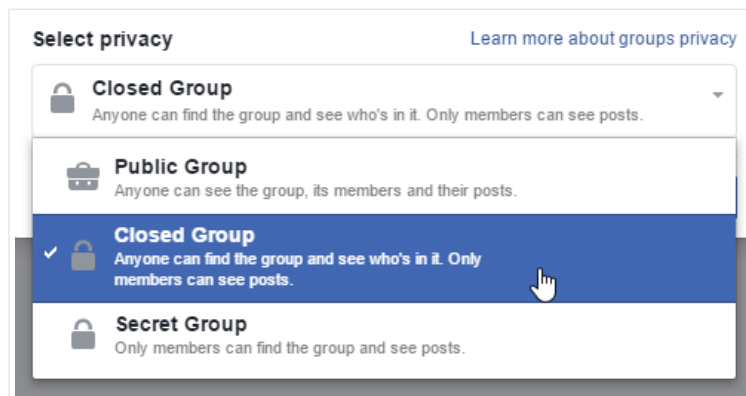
Select privacy

Learn more about groups privacy

Closed Group
Anyone can find the group and see who's in it. Only members can see posts.

Public Group
Anyone can see the group, its members and their posts.

✓ Closed Group
Anyone can find the group and see who's in it. Only members can see posts.

Secret Group
Only members can find the group and see posts.